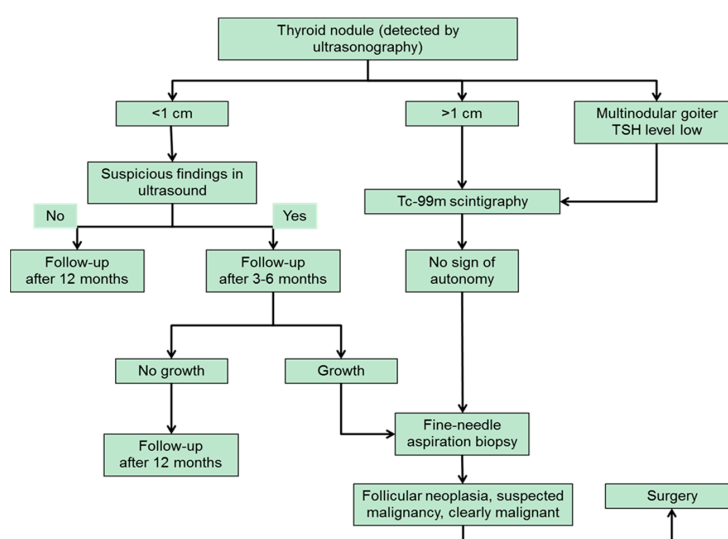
Thyroid nodule (detected by ultrasonography)

<1 cm

>1 cm

Multinodular goiter TSH level low

Suspicious findings in ultrasound

No

Yes

Tc-99m scintigraphy

Follow-up after 12 months

Follow-up after 3-6 months

No sign of autonomy

No growth

Growth

Follow-up after 12 months

Fine-needle aspiration biopsy

Follicular neoplasia, suspected malignancy, clearly malignant

Surgery